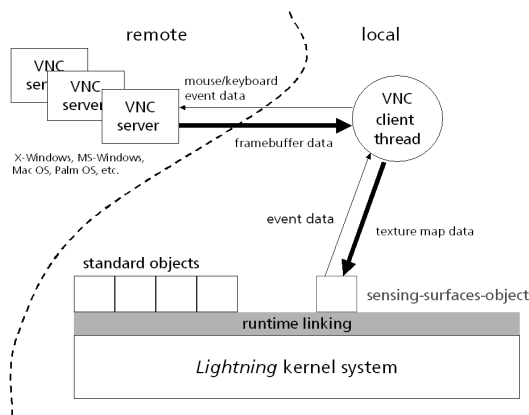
remote

local

VNC ser

VNC server

VNC server

mouse/keyboard event data

VNC client thread

framebuffer data

X-Windows, MS-Windows, Mac OS, Palm OS, etc.

event data

texture map data

standard objects

sensing-surfaces-object

runtime linking

*Lightning* kernel system